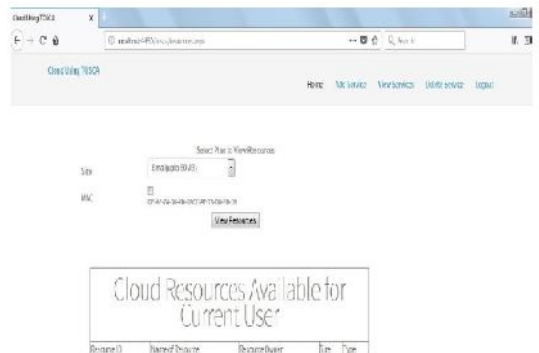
Cloud Using TOSCA

Cloud Using TOSCA

Home Add Service View Services Delete service Logout

Select Plan to View Resources

Site Employees(80.45)

MAC

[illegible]

View Resources

Cloud Resources Available for Current User

| Resource ID | Name of Resource | Resource Owner | Size | Type |
|---|---|---|---|---|